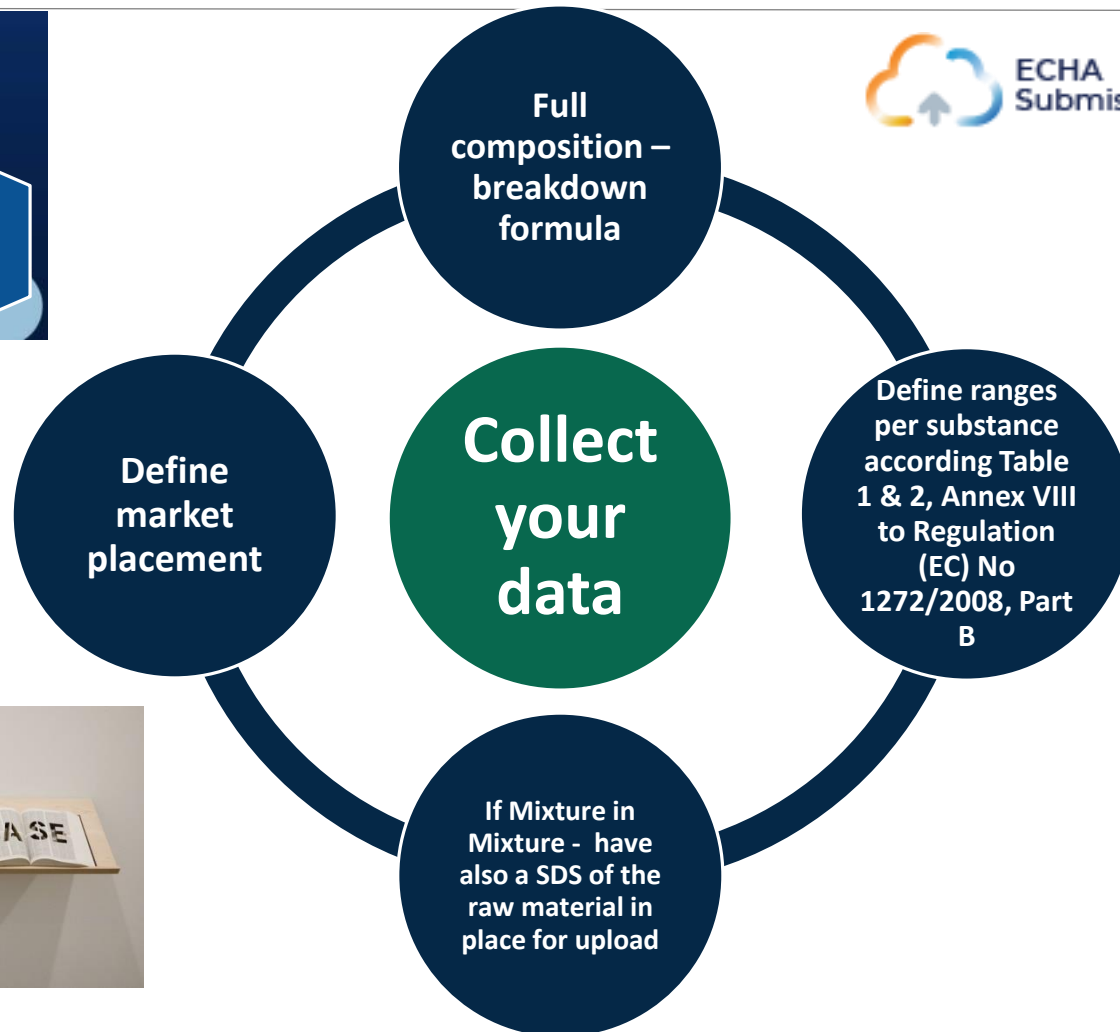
ECHA
Submis

Full composition – breakdown formula

Define ranges per substance according Table 1 & 2, Annex VIII to Regulation (EC) No 1272/2008, Part B

Collect your data

Define market placement

If Mixture in Mixture - have also a SDS of the raw material in place for upload

ASE